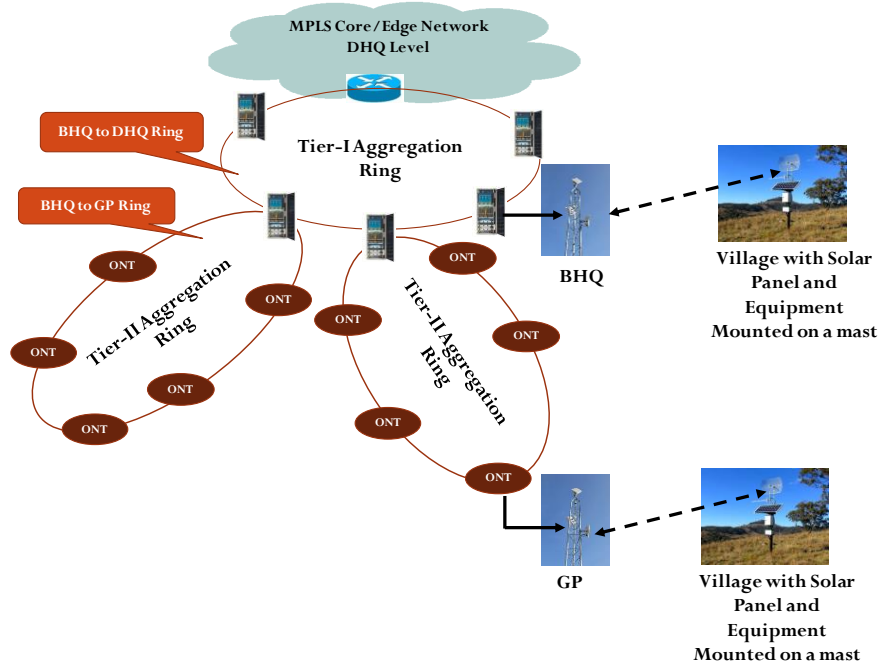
MPLS Core / Edge Network
DHQ Level

BHQ to DHQ Ring

Tier-I Aggregation Ring

BHQ to GP Ring

Village with Solar Panel and Equipment Mounted on a mast

BHQ

ONT

ONT

ONT

ONT

Tier-II Aggregation Ring

ONT

ONT

ONT

ONT

Tier-II Aggregation Ring

ONT

ONT

ONT

GP

Village with Solar Panel and Equipment Mounted on a mast